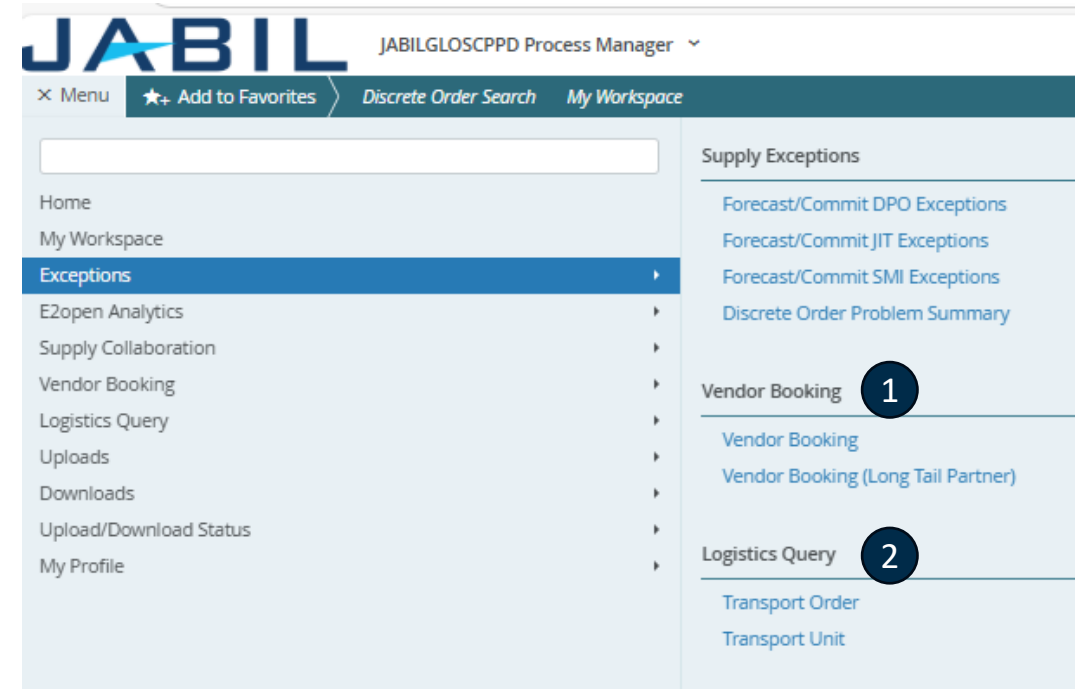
JABIL

JABILGLOSCPPD Process Manager

× Menu
Add to Favorites
Discrete Order Search
My Workspace

Home
My Workspace
Exceptions
E2open Analytics
Supply Collaboration
Vendor Booking
Logistics Query
Uploads
Downloads
Upload/Download Status
My Profile

Supply Exceptions
Forecast/Commit DPO Exceptions
Forecast/Commit JIT Exceptions
Forecast/Commit SMI Exceptions
Discrete Order Problem Summary

Vendor Booking
1
Vendor Booking
Vendor Booking (Long Tail Partner)

Logistics Query
2
Transport Order
Transport Unit